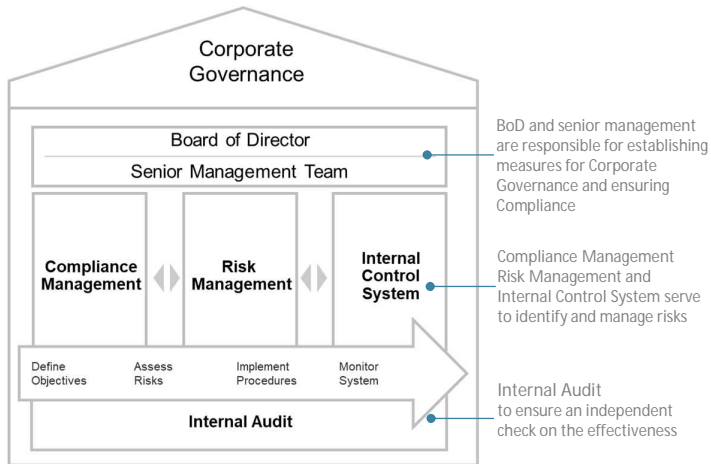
Corporate Governance

Board of Director

Senior Management Team

Compliance Management

Risk Management

Internal Control System

Define Objectives

Assess Risks

Implement Procedures

Monitor System

Internal Audit

BoD and senior management are responsible for establishing measures for Corporate Governance and ensuring Compliance

Compliance Management Risk Management and Internal Control System serve to identify and manage risks

Internal Audit
to ensure an independent check on the effectiveness